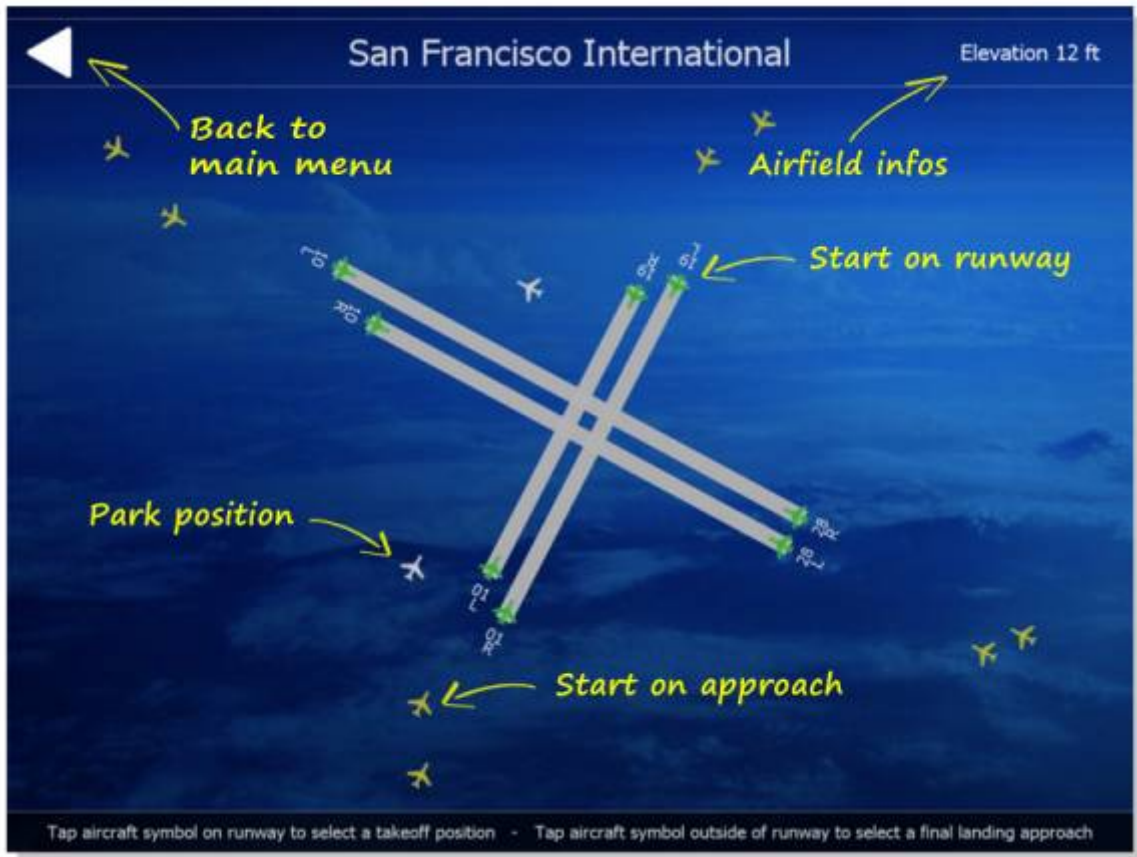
San Francisco International

Elevation 12 ft

Back to main menu

Airfield infos

Start on runway

10 L

10 R

19 R

19 L

28 R

28 L

01 L

01 R

Park position

Start on approach

Tap aircraft symbol on runway to select a takeoff position - Tap aircraft symbol outside of runway to select a final landing approach